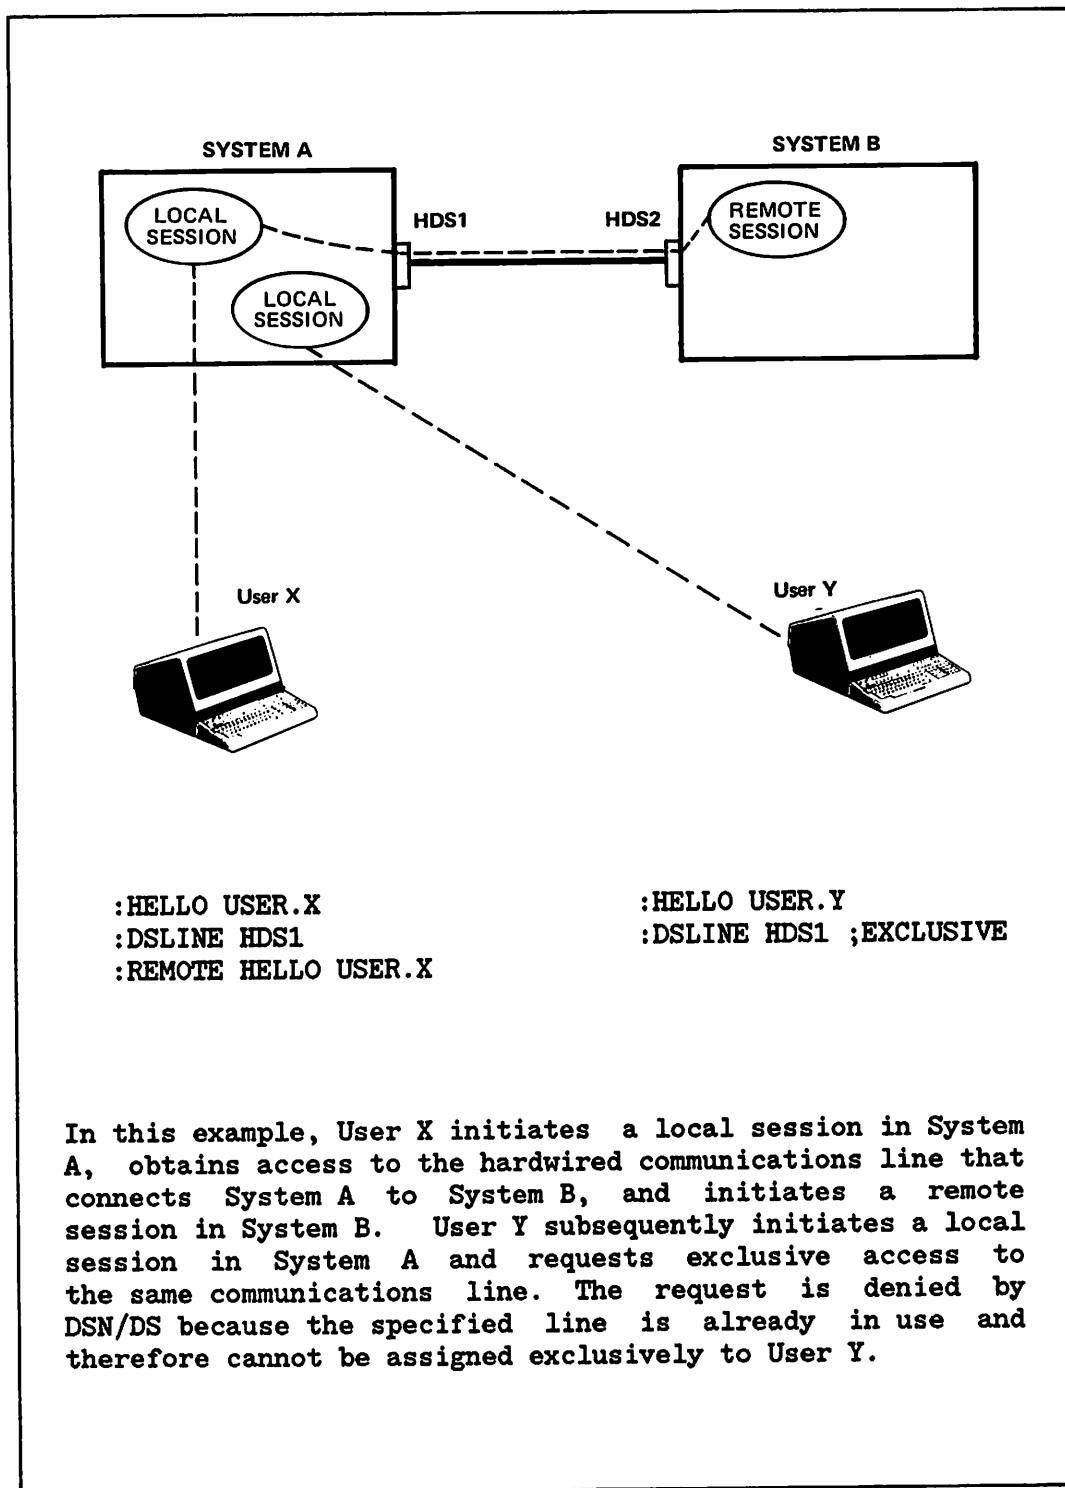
SYSTEM A

SYSTEM B

LOCAL SESSION

HDS1

HDS2

REMOTE SESSION

LOCAL SESSION

User X

User Y

:HELLO USER.X
:DSLINE HDS1
:REMOTE HELLO USER.X

:HELLO USER.Y
:DSLINE HDS1 ;EXCLUSIVE

In this example, User X initiates a local session in System A, obtains access to the hardwired communications line that connects System A to System B, and initiates a remote session in System B. User Y subsequently initiates a local session in System A and requests exclusive access to the same communications line. The request is denied by DSN/DS because the specified line is already in use and therefore cannot be assigned exclusively to User Y.